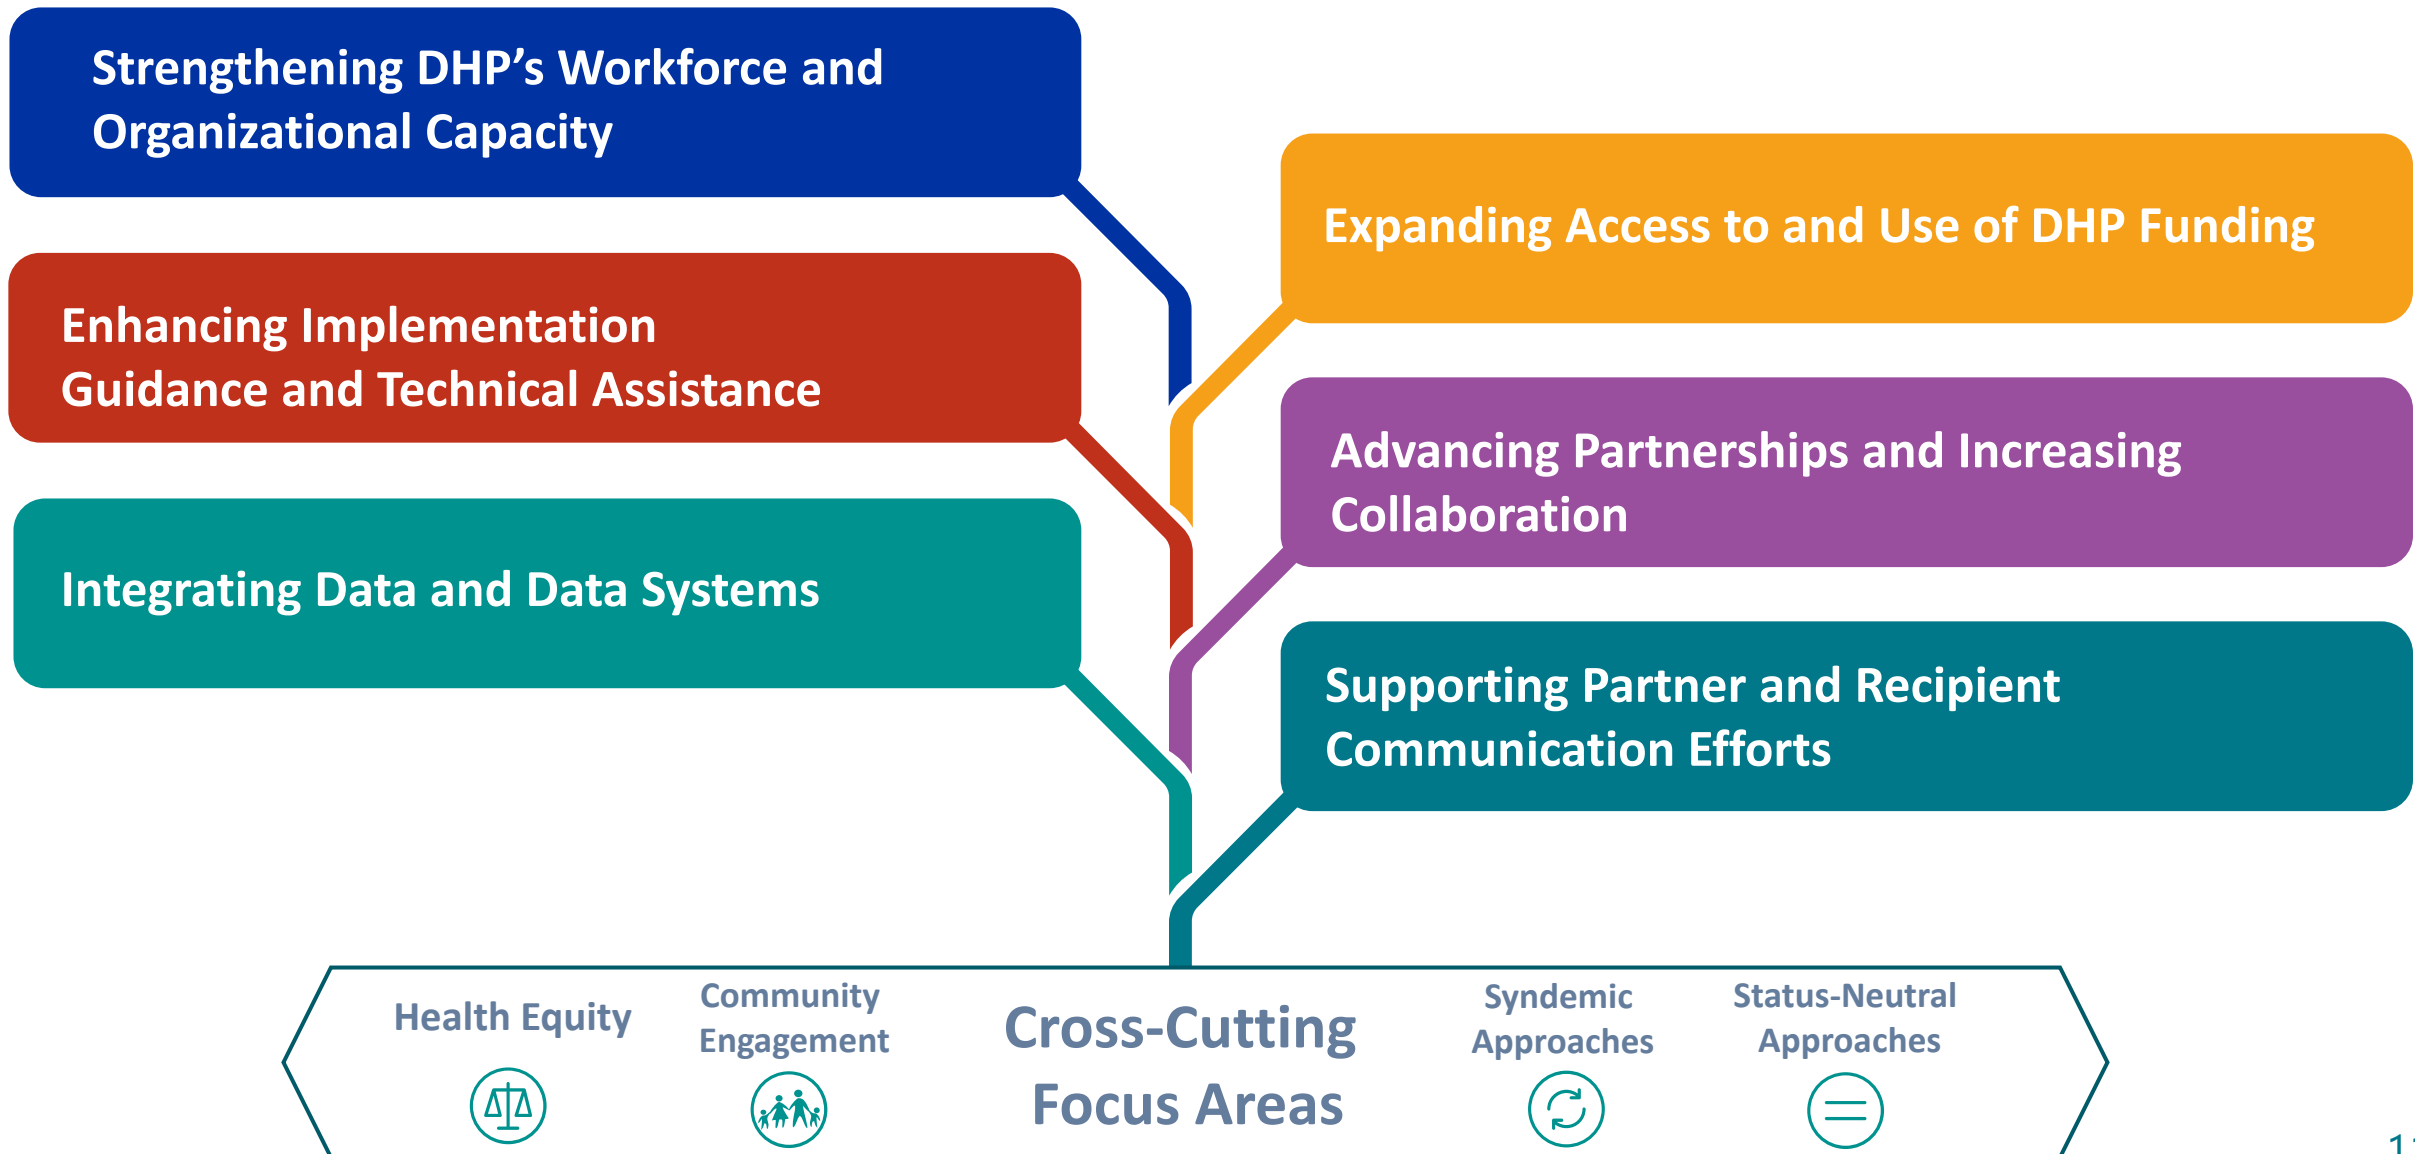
Strengthening DHP's Workforce and Organizational Capacity

Expanding Access to and Use of DHP Funding

Enhancing Implementation Guidance and Technical Assistance

Advancing Partnerships and Increasing Collaboration

Integrating Data and Data Systems

Supporting Partner and Recipient Communication Efforts

Health Equity

Community Engagement

Cross-Cutting Focus Areas

Syndemic Approaches

Status-Neutral Approaches

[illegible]